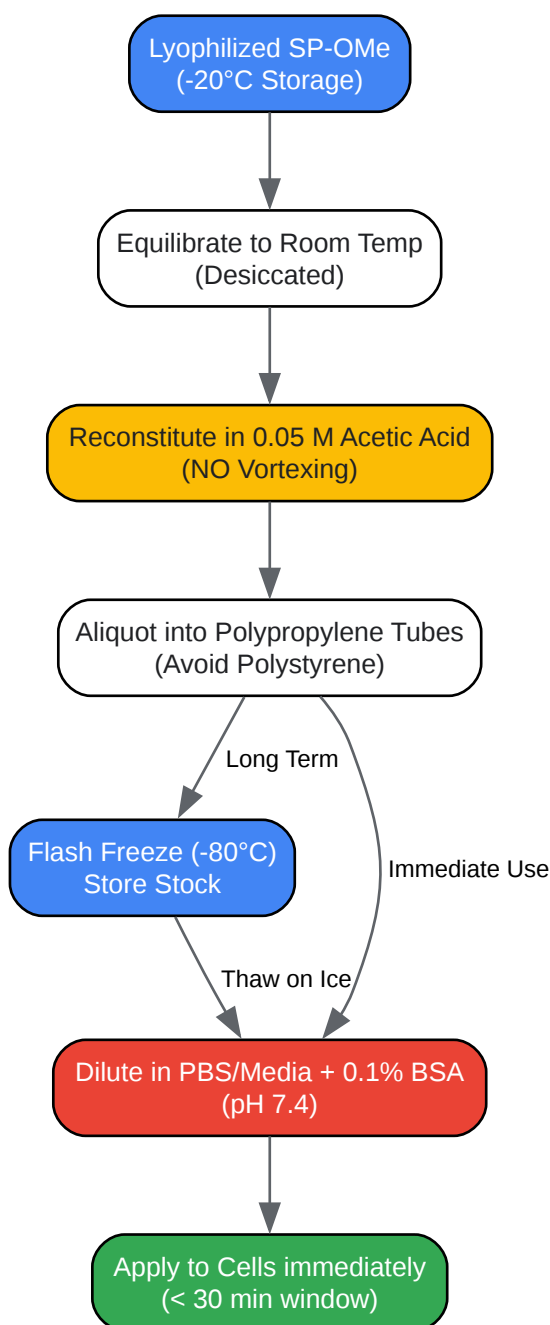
Lyophilized SP-OMe
(-20°C Storage)

Equilibrate to Room Temp
(Desiccated)

Reconstitute in 0.05 M Acetic Acid
(NO Vortexing)

Aliquot into Polypropylene Tubes
(Avoid Polystyrene)

Long Term

Immediate Use

Flash Freeze (-80°C)
Store Stock

Thaw on Ice

Dilute in PBS/Media + 0.1% BSA
(pH 7.4)

Apply to Cells immediately
(< 30 min window)